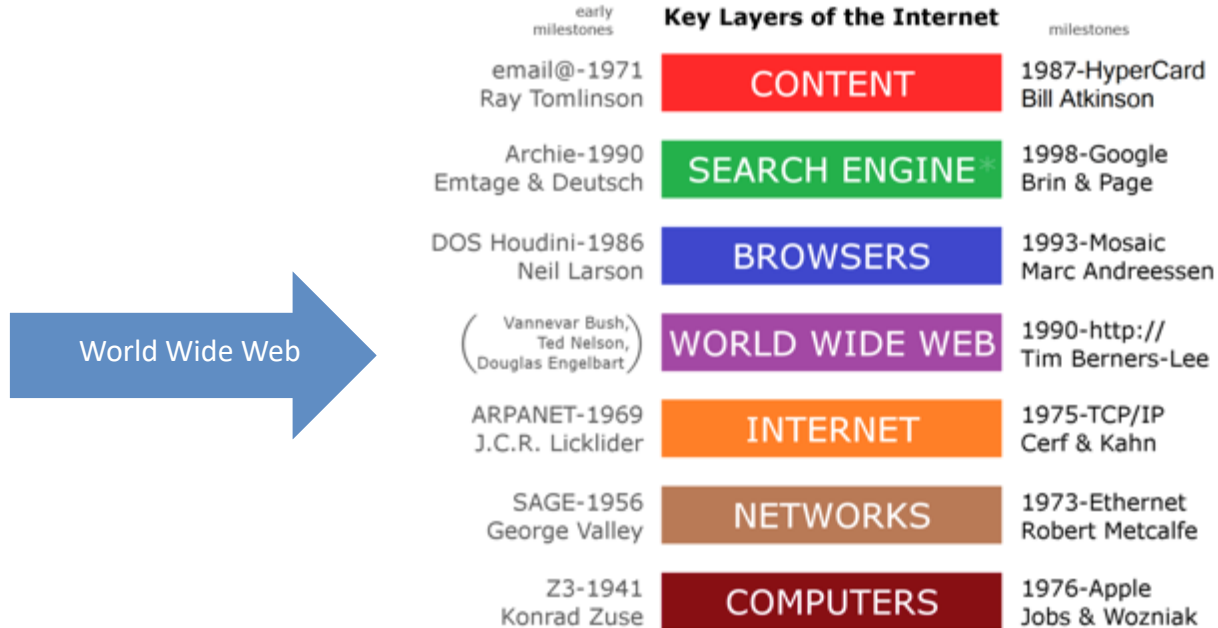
World Wide Web

early milestones

Key Layers of the Internet

milestones

email@-1971
Ray Tomlinson

CONTENT

1987-HyperCard
Bill Atkinson

Archie-1990
Emtage & Deutsch

SEARCH ENGINE*

1998-Google
Brin & Page

DOS Houdini-1986
Neil Larson

BROWSERS

1993-Mosaic
Marc Andreessen

(Vannevar Bush, Ted Nelson, Douglas Engelbart)

WORLD WIDE WEB

1990-http://
Tim Berners-Lee

ARPANET-1969
J.C.R. Licklider

INTERNET

1975-TCP/IP
Cerf & Kahn

SAGE-1956
George Valley

NETWORKS

1973-Ethernet
Robert Metcalfe

Z3-1941
Konrad Zuse

COMPUTERS

1976-Apple
Jobs & Wozniak